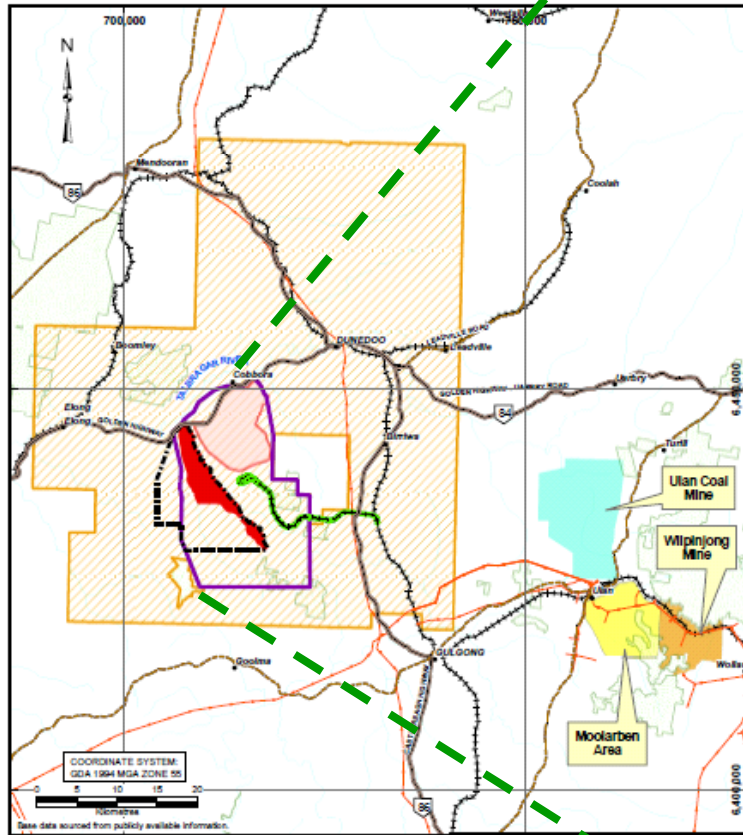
700,000

Westdale

760,000

N

Mendooran

85

Coolah

Boomley

DUNEDOO

Leadville

TALBRAGAR RIVER

Cobbora

GOLDEN HIGHWAY

Elong Elong

84

Birriwa

Turill

Ulan Coal Mine

Wilpinjong Mine

Ulan

Gulgong

Goolma

Moolarben Area

6,450,000

6,400,000

86

COORDINATE SYSTEM: GDA 1994 MGA ZONE 55

0 5 10 15 20

Kilometres

Base data sourced from publicly available information.

Wollar